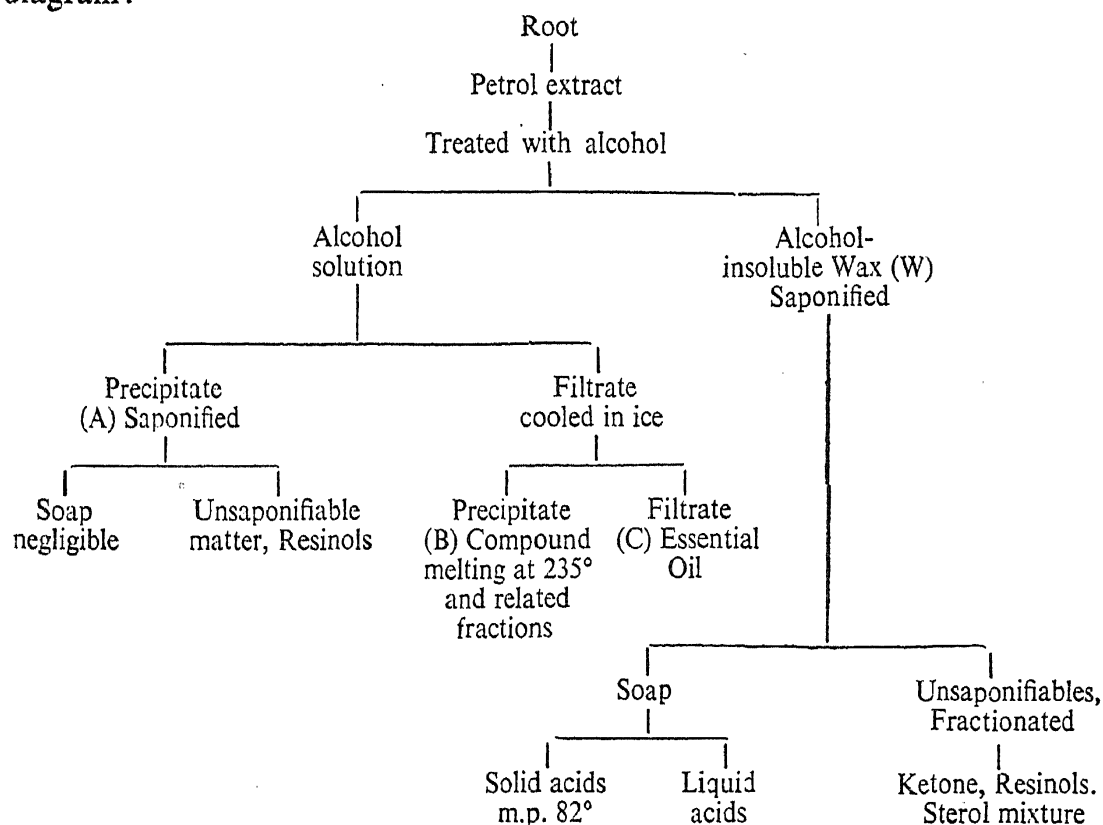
diagram:

Root

Petrol extract

Treated with alcohol

Alcohol solution

Alcohol-insoluble Wax (W) Saponified

Precipitate (A) Saponified

Filtrate cooled in ice

Soap negligible

Unsaponifiable matter, Resinols

Precipitate (B) Compound melting at 235° and related fractions

Filtrate (C) Essential Oil

Soap

Unsaponifiables, Fractionated

Solid acids m.p. 82°

Liquid acids

Ketone, Resinols. Sterol mixture